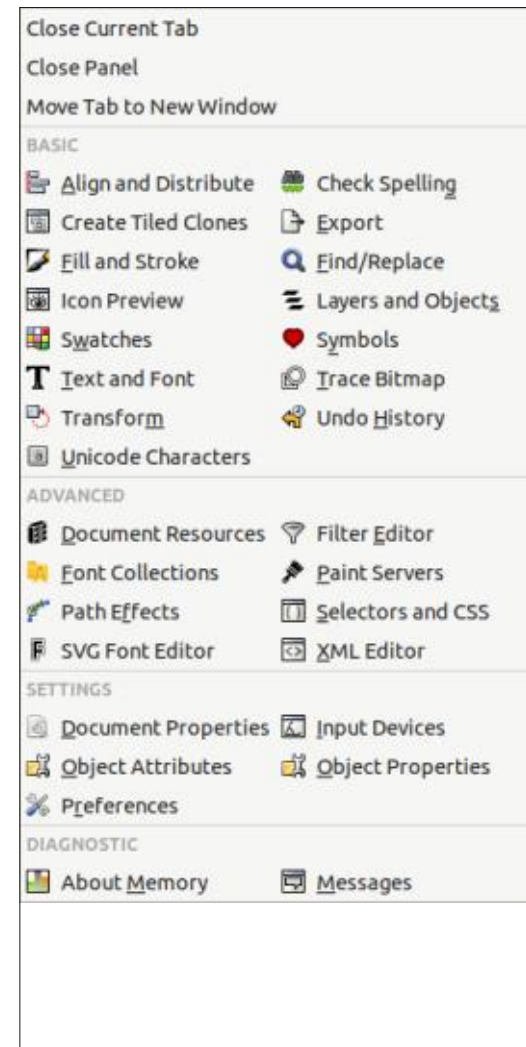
Close Current Tab
Close Panel
Move Tab to New Window

BASIC

Align and Distribute
Check Spelling
Create Tiled Clones
Export
Fill and Stroke
Find/Replace
Icon Preview
Layers and Objects
Swatches
Symbols
Text and Font
Trace Bitmap
Transform
Undo History
Unicode Characters

ADVANCED

Document Resources
Filter Editor
Font Collections
Paint Servers
Path Effects
Selectors and CSS
SVG Font Editor
XML Editor

SETTINGS

Document Properties
Input Devices
Object Attributes
Object Properties
Preferences

DIAGNOSTIC

About Memory
Messages